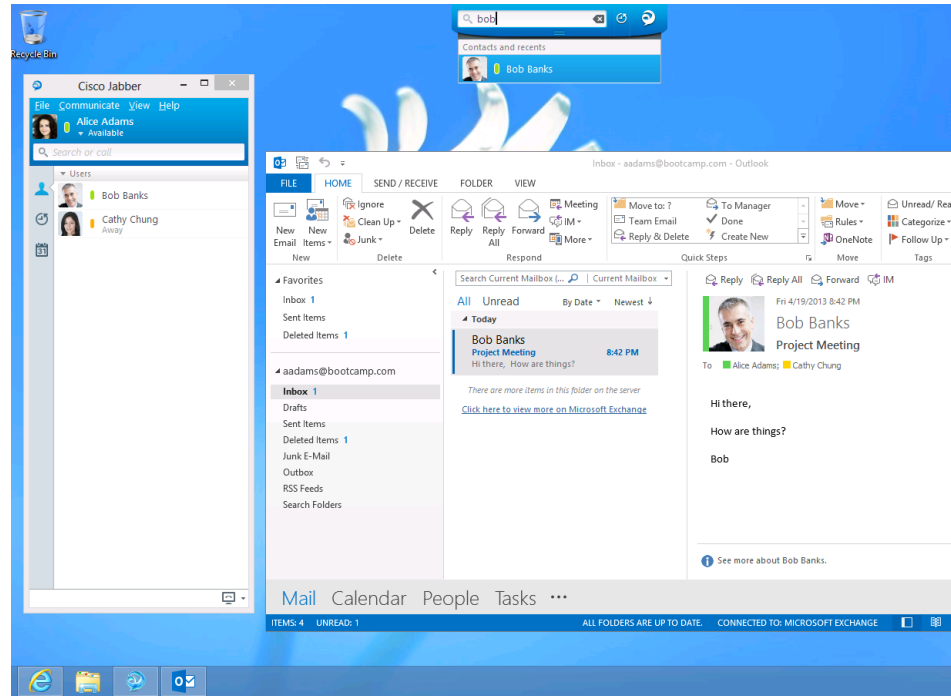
Recycle Bin

bob

Contacts and recents

Bob Banks

Cisco Jabber

File Communicate View Help

Alice Adams
Available

Search or call

Users

Bob Banks

Cathy Chung
Away

Inbox - aadams@bootcamp.com - Outlook

FILE HOME SEND / RECEIVE FOLDER VIEW

New Email New Items
New

Ignore
Clean Up
Junk
Delete
Delete

Reply Reply All Forward
Meeting
IM
More
Respond

Move to: ?
Team Email
Reply & Delete
To Manager
Done
Create New
Quick Steps

Move
Rules
OneNote
Move

Unread/ Rea
Categorize
Follow Up
Tags

Favorites
Inbox 1
Sent Items
Deleted Items 1

aadams@bootcamp.com
Inbox 1
Drafts
Sent Items
Deleted Items 1
Junk E-Mail
Outbox
RSS Feeds
Search Folders

Search Current Mailbox (... Current Mailbox

All Unread By Date Newest

Today

Bob Banks
Project Meeting 8:42 PM
Hi there, How are things?

There are more items in this folder on the server

Click here to view more on Microsoft Exchange

Reply Reply All Forward IM

Fri 4/19/2013 8:42 PM

Bob Banks

Project Meeting

To Alice Adams; Cathy Chung

Hi there,

How are things?

Bob

See more about Bob Banks.

Mail Calendar People Tasks ···

ITEMS: 4 UNREAD: 1 ALL FOLDERS ARE UP TO DATE. CONNECTED TO: MICROSOFT EXCHANGE